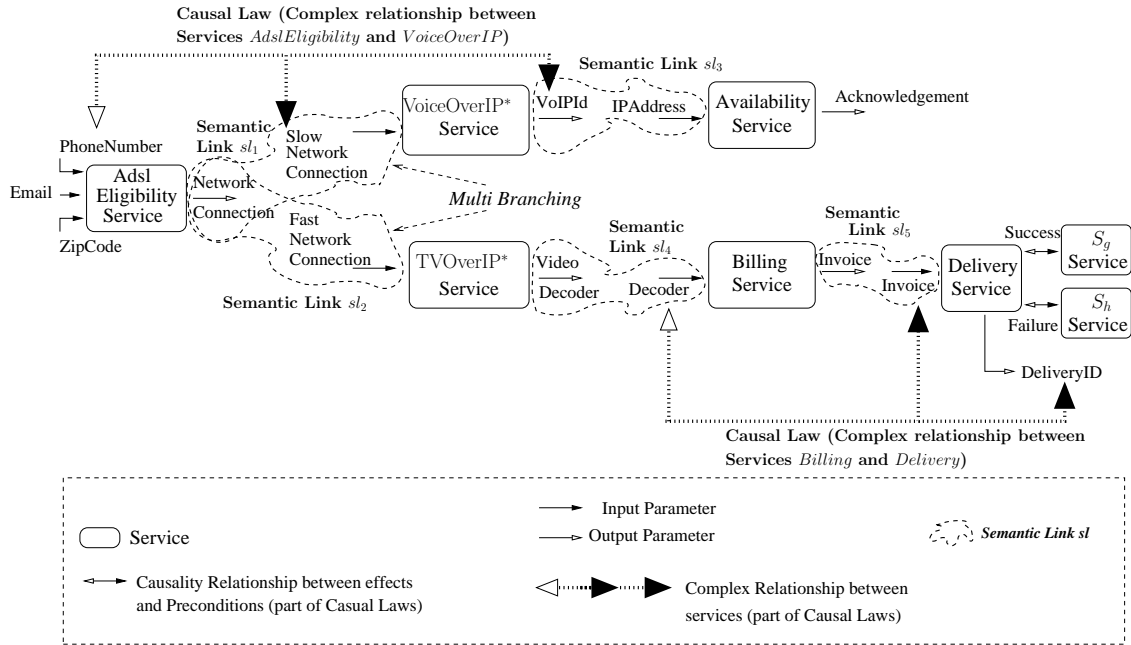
Causal Law (Complex relationship between Services $AdslEligibility$ and $VoiceOverIP$)

Semantic Link $sl_3$

PhoneNumber

Email

ZipCode

Adsl Eligibility Service

Semantic Link $sl_1$

Slow Network Connection

Network Connection

Fast Network Connection

VoiceOverIP* Service

VoIPId

IPAddress

Availability Service

Acknowledgement

Multi Branching

Semantic Link $sl_2$

TVOverIP* Service

Video Decoder

Semantic Link $sl_4$

Decoder

Billing Service

Semantic Link $sl_5$

Invoice

Invoice

Delivery Service

Success

$S_g$ Service

$S_h$ Service

Failure

DeliveryID

Causal Law (Complex relationship between Services $Billing$ and $Delivery$)

Service

Input Parameter

Output Parameter

Semantic Link sl

Causality Relationship between effects and Preconditions (part of Casual Laws)

Complex Relationship between services (part of Causal Laws)